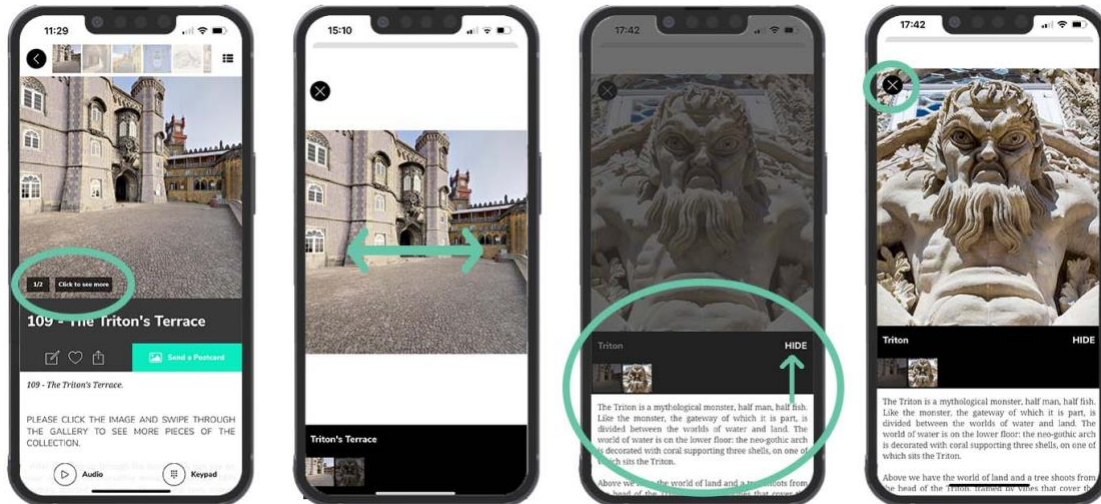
11:29

1/2 Click to see more

109 - The Triton's Terrace

Send a Postcard

109 - The Triton's Terrace.

PLEASE CLICK THE IMAGE AND SWIPE THROUGH THE GALLERY TO SEE MORE PIECES OF THE COLLECTION.

Audio

Keypad

15:10

Triton's Terrace

17:42

Triton

HIDE

The Triton is a mythological monster, half man, half fish. Like the monster, the gateway of which it is part, is divided between the worlds of water and land. The world of water is on the lower floor: the neo-gothic arch is decorated with coral supporting three shells, on one of which sits the Triton.

Above we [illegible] world of land and a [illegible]

17:42

Triton

HIDE

The Triton is a mythological monster, half man, half fish. Like the monster, the gateway of which it is part, is divided between the worlds of water and land. The world of water is on the lower floor: the neo-gothic arch is decorated with coral supporting three shells, on one of which sits the Triton.

Above we have the world of land and a tree shoots from the head of the Triton framed by vines that cover the